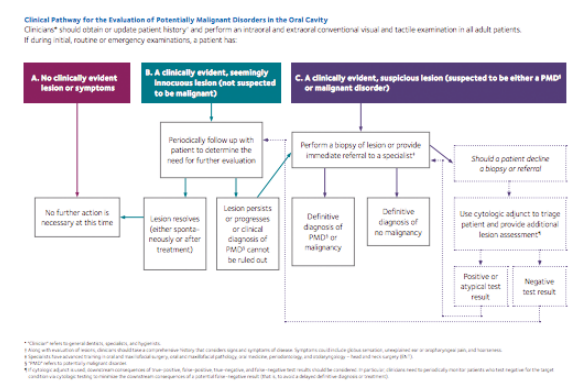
Clinical Pathway for the Evaluation of Potentially Malignant Disorders in the Oral Cavity

Clinicians* should obtain or update patient history† and perform an intraoral and extraoral conventional visual and tactile examination in all adult patients. If during initial, routine or emergency examinations, a patient has:

A. No clinically evident lesion or symptoms

B. A clinically evident, seemingly innocuous lesion (not suspected to be malignant)

C. A clinically evident, suspicious lesion (suspected to be either a PMD§ or malignant disorder)

Periodically follow up with patient to determine the need for further evaluation

Perform a biopsy of lesion or provide immediate referral to a specialist‡

Should a patient decline a biopsy or referral

No further action is necessary at this time

Lesion resolves (either spontaneously or after treatment)

Lesion persists or progresses or clinical diagnosis of PMD§ cannot be ruled out

Definitive diagnosis of PMD§ or malignancy

Definitive diagnosis of no malignancy

Use cytologic adjunct to triage patient and provide additional lesion assessment¶

Positive or atypical test result

Negative test result

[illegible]